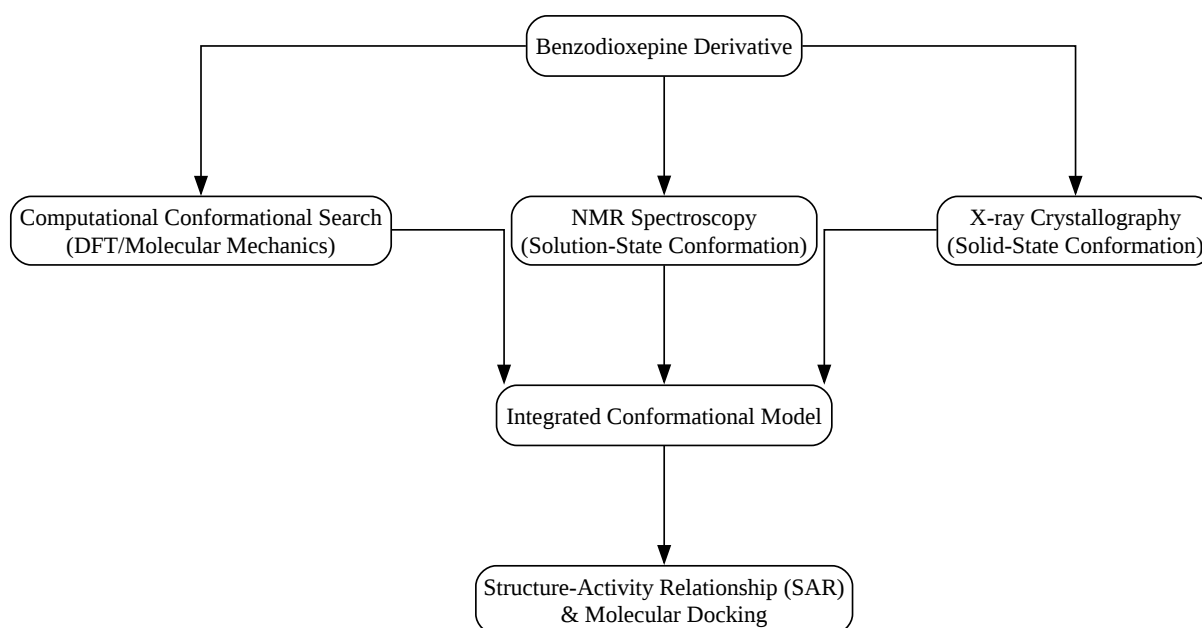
Benzodioxepine Derivative

Computational Conformational Search
(DFT/Molecular Mechanics)

NMR Spectroscopy
(Solution-State Conformation)

X-ray Crystallography
(Solid-State Conformation)

Integrated Conformational Model

Structure-Activity Relationship (SAR)
& Molecular Docking